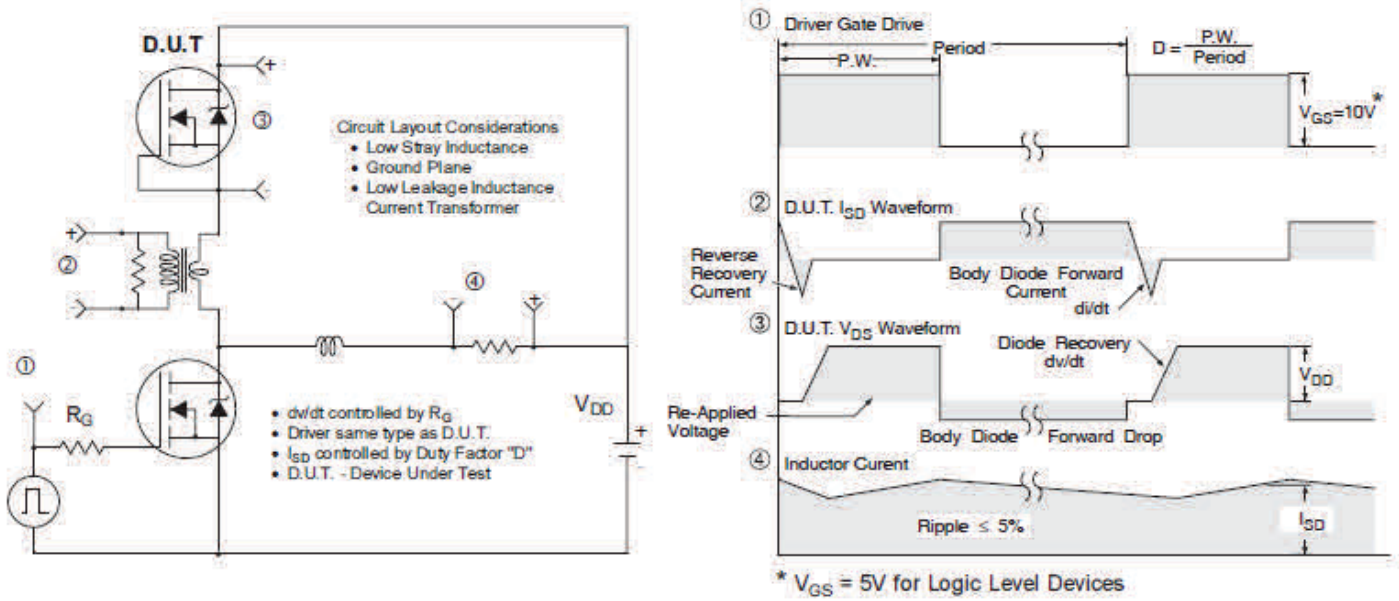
D.U.T

+

③

-

Circuit Layout Considerations
• Low Stray Inductance
• Ground Plane
• Low Leakage Inductance Current Transformer

+

②

-

④

+

①

$R_G$

• dv/dt controlled by $R_G$
• Driver same type as D.U.T.
• $I_{SD}$ controlled by Duty Factor "D"
• D.U.T. - Device Under Test

$V_{DD}$

+

① Driver Gate Drive

P.W.

Period

$D = \frac{P.W.}{Period}$

$V_{GS}=10V^*$

② D.U.T. $I_{SD}$ Waveform

Reverse Recovery Current

Body Diode Forward Current

di/dt

③ D.U.T. $V_{DS}$ Waveform

Diode Recovery dv/dt

$V_{DD}$

Re-Applied Voltage

Body Diode Forward Drop

④ Inductor Curent

Ripple $\leq$ 5%

$I_{SD}$

* $V_{GS}$ = 5V for Logic Level Devices